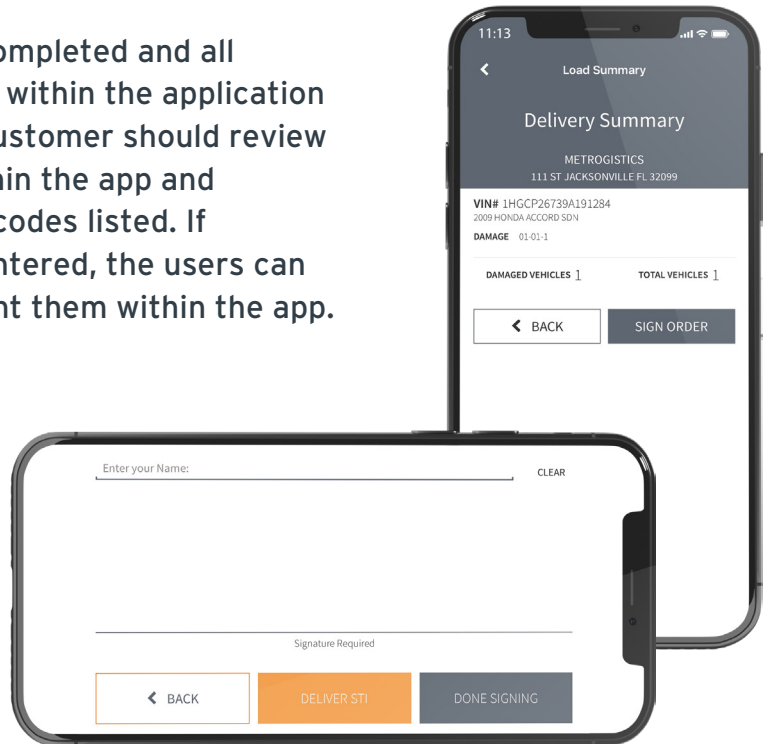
ompleted and all within the application ustomer should review hin the app and codes listed. If ntered, the users can nt them within the app.

11:13

Load Summary

Delivery Summary

METROGISTICS
111 ST JACKSONVILLE FL 32099

VIN# 1HGCP26739A191284
2009 HONDA ACCORD SDN
DAMAGE 01-01-1

DAMAGED VEHICLES 1
TOTAL VEHICLES 1

BACK
SIGN ORDER

Enter your Name:
CLEAR

Signature Required

BACK
DELIVER STI
DONE SIGNING